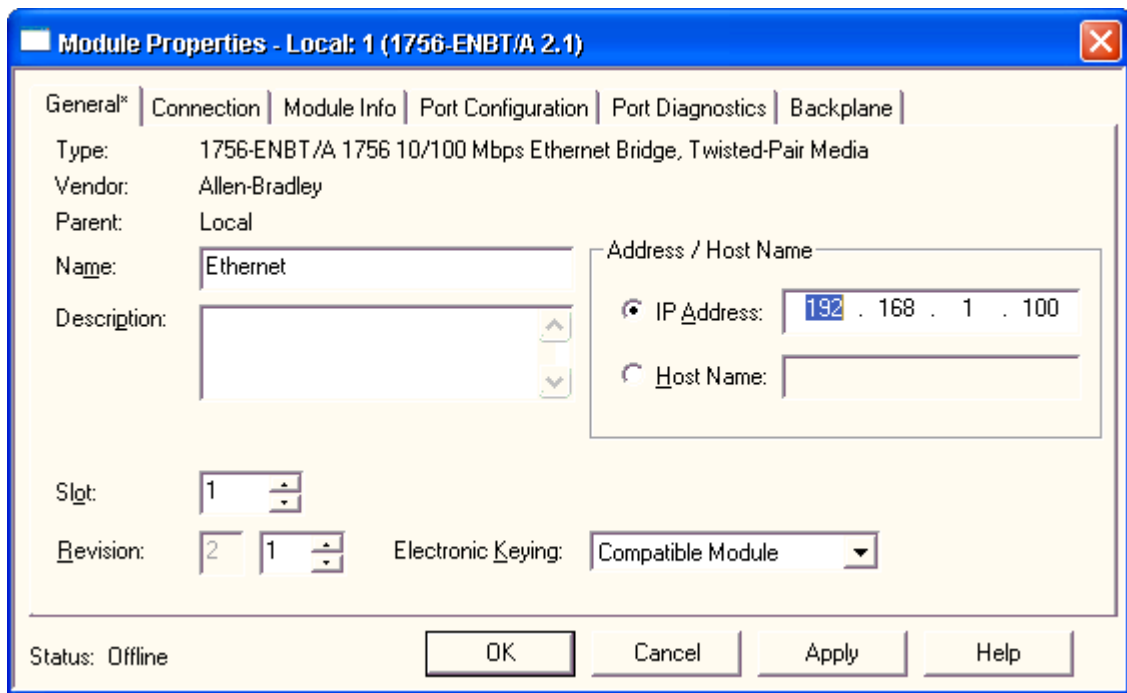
Module Properties - Local: 1 (1756-ENBT/A 2.1)

General* | Connection | Module Info | Port Configuration | Port Diagnostics | Backplane

Type: 1756-ENBT/A 1756 10/100 Mbps Ethernet Bridge, Twisted-Pair Media
Vendor: Allen-Bradley
Parent: Local
Name: Ethernet
Description:

Address / Host Name
IP Address: 192 . 168 . 1 . 100
Host Name:

Slot: 1
Revision: 2 1
Electronic Keying: Compatible Module

Status: Offline
OK
Cancel
Apply
Help